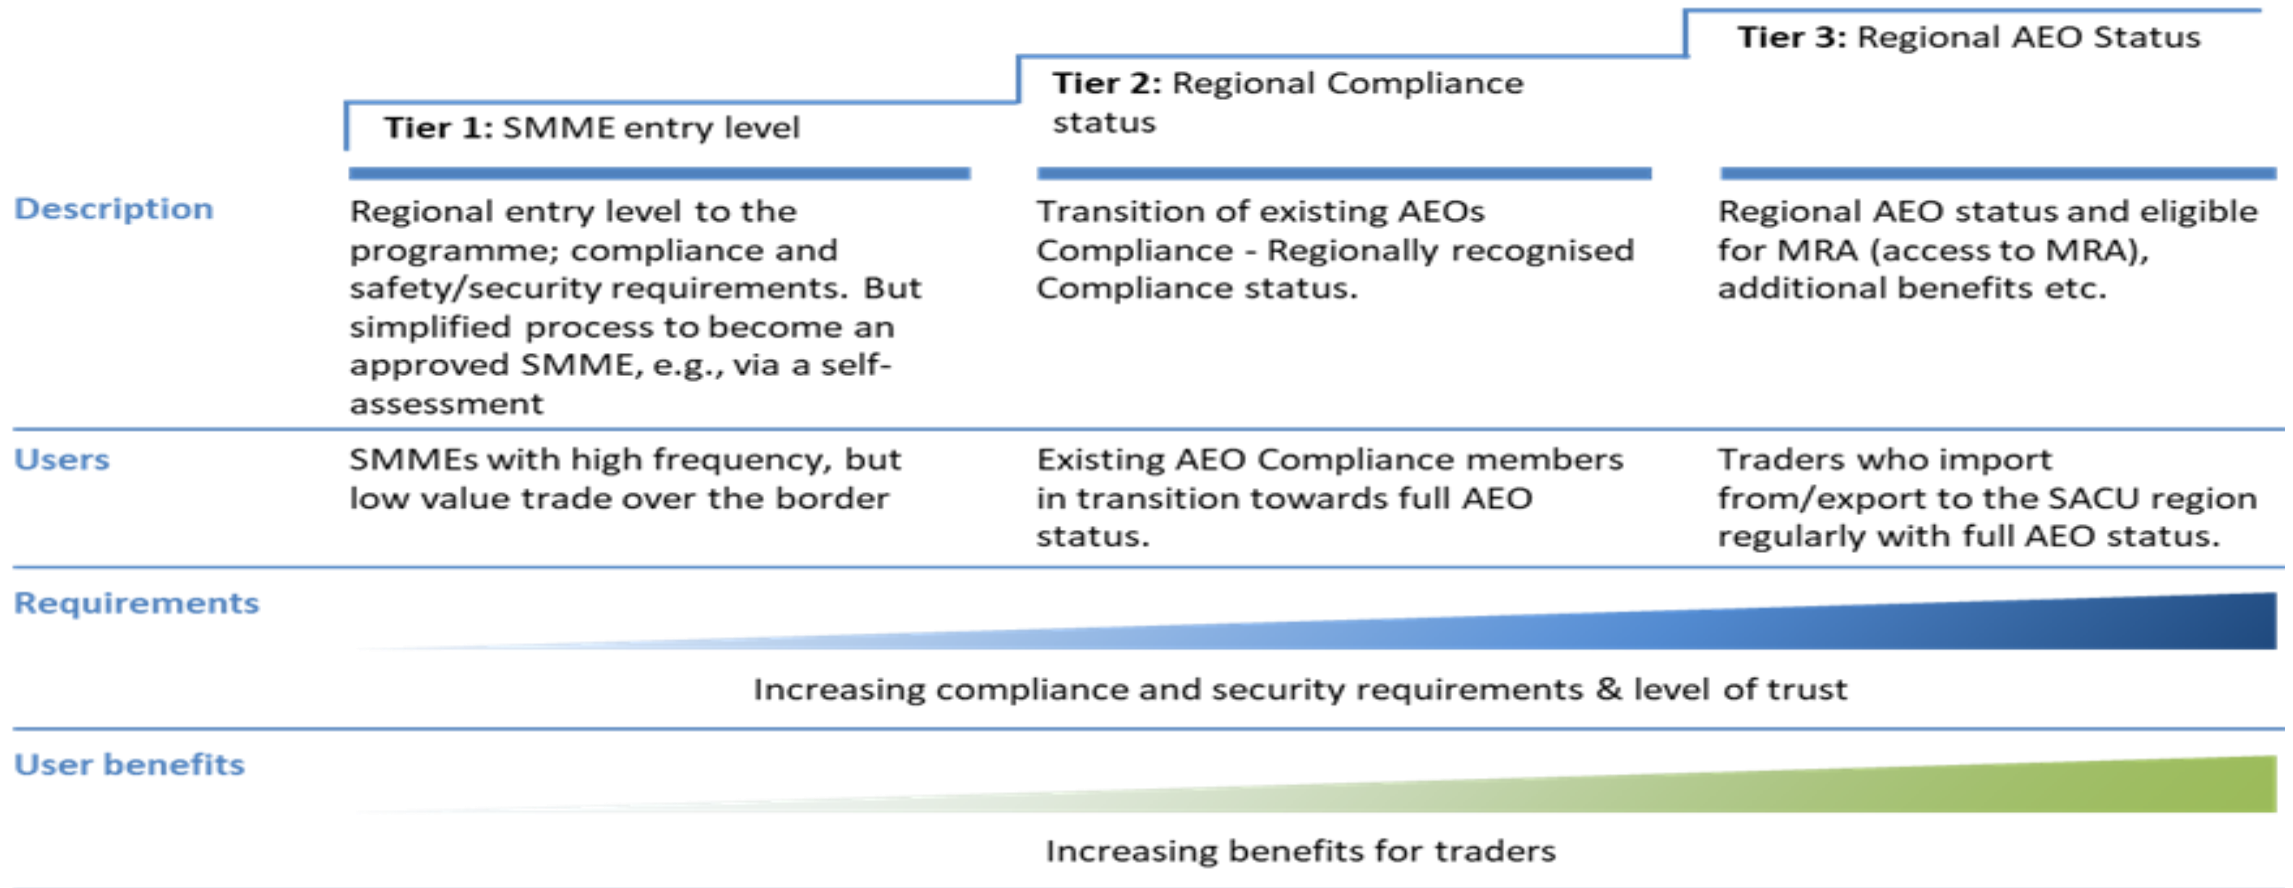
Tier 3: Regional AEO Status

Tier 2: Regional Compliance status

Tier 1: SMME entry level

| | | | |
|---|---|---|---|
| Description | Regional entry level to the programme; compliance and safety/security requirements. But simplified process to become an approved SMME, e.g., via a self-assessment | Transition of existing AEOs Compliance - Regionally recognised Compliance status. | Regional AEO status and eligible for MRA (access to MRA), additional benefits etc. |
| Users | SMMEs with high frequency, but low value trade over the border | Existing AEO Compliance members in transition towards full AEO status. | Traders who import from/export to the SACU region regularly with full AEO status. |

Requirements

Increasing compliance and security requirements & level of trust

User benefits

Increasing benefits for traders